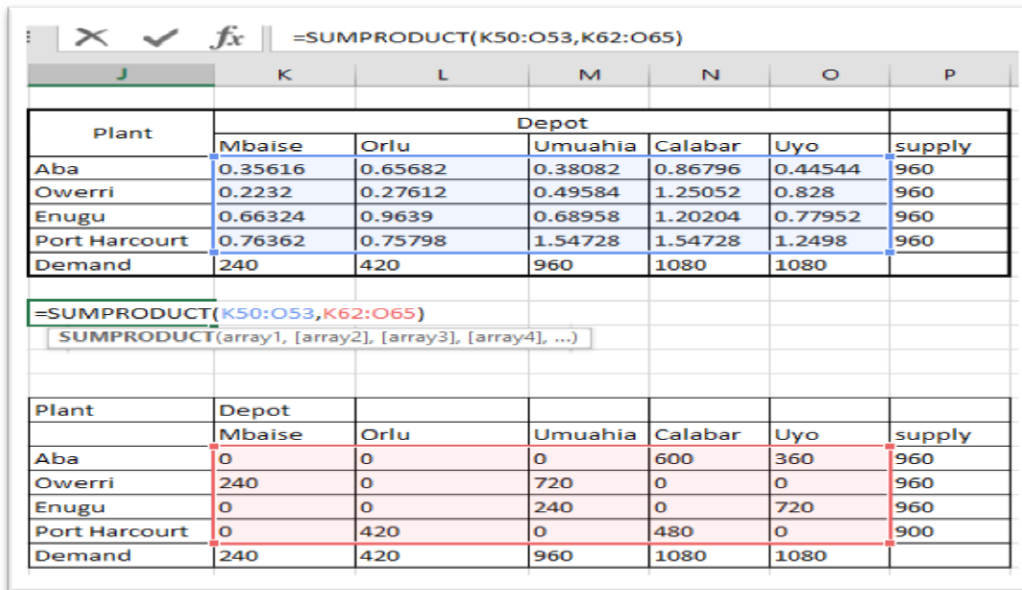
=SUMPRODUCT(K50:O53,K62:O65)

| J | K | L | M | N | O | P |
|---|---|---|---|---|---|---|

| Plant | Depot | | | | | |
|---|---|---|---|---|---|---|
| | Mbaise | Orlu | Umuahia | Calabar | Uyo | supply |
| Aba | 0.35616 | 0.65682 | 0.38082 | 0.86796 | 0.44544 | 960 |
| Owerri | 0.2232 | 0.27612 | 0.49584 | 1.25052 | 0.828 | 960 |
| Enugu | 0.66324 | 0.9639 | 0.68958 | 1.20204 | 0.77952 | 960 |
| Port Harcourt | 0.76362 | 0.75798 | 1.54728 | 1.54728 | 1.2498 | 960 |
| Demand | 240 | 420 | 960 | 1080 | 1080 | |

=SUMPRODUCT(K50:O53,K62:O65)
SUMPRODUCT(array1, [array2], [array3], [array4], ...)

| Plant | Depot | | | | | |
|---|---|---|---|---|---|---|
| | Mbaise | Orlu | Umuahia | Calabar | Uyo | supply |
| Aba | 0 | 0 | 0 | 600 | 360 | 960 |
| Owerri | 240 | 0 | 720 | 0 | 0 | 960 |
| Enugu | 0 | 0 | 240 | 0 | 720 | 960 |
| Port Harcourt | 0 | 420 | 0 | 480 | 0 | 900 |
| Demand | 240 | 420 | 960 | 1080 | 1080 | |